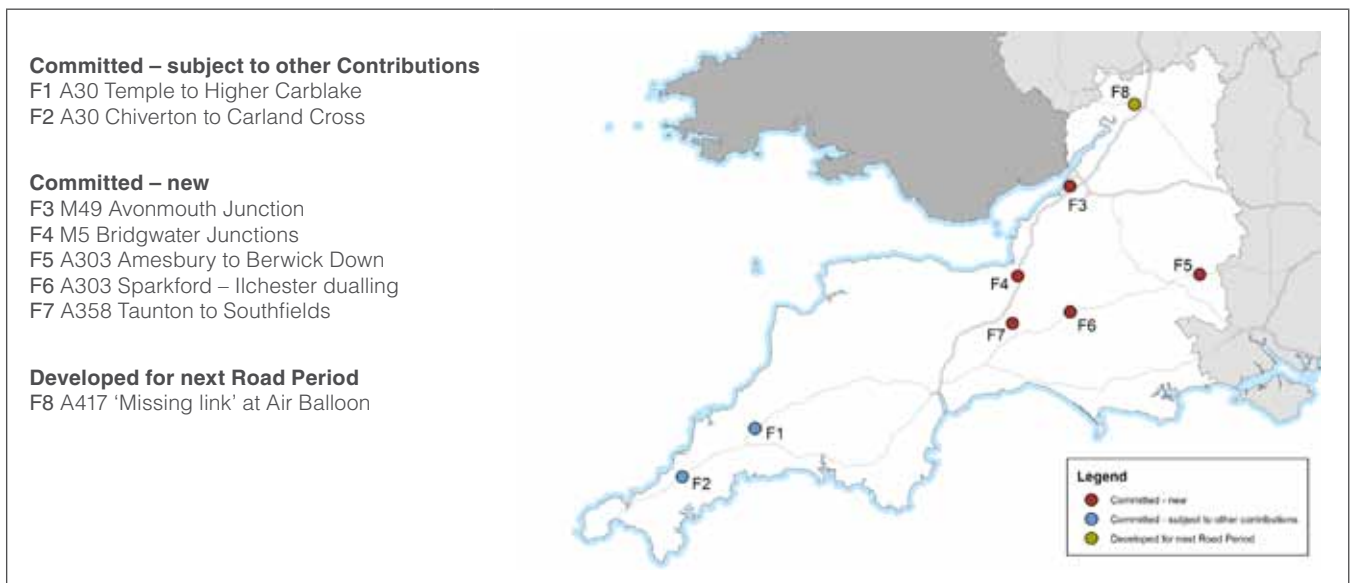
**Committed – subject to other Contributions**
F1 A30 Temple to Higher Carblake
F2 A30 Chiverton to Carland Cross

**Committed – new**
F3 M49 Avonmouth Junction
F4 M5 Bridgwater Junctions
F5 A303 Amesbury to Berwick Down
F6 A303 Sparkford – Ilchester dualling
F7 A358 Taunton to Southfields

**Developed for next Road Period**
F8 A417 'Missing link' at Air Balloon

F8
F3
F5
F4
F7
F6
F1
F2

Legend
Committed - new
Committed - subject to other contributions
Developed for next Road Period